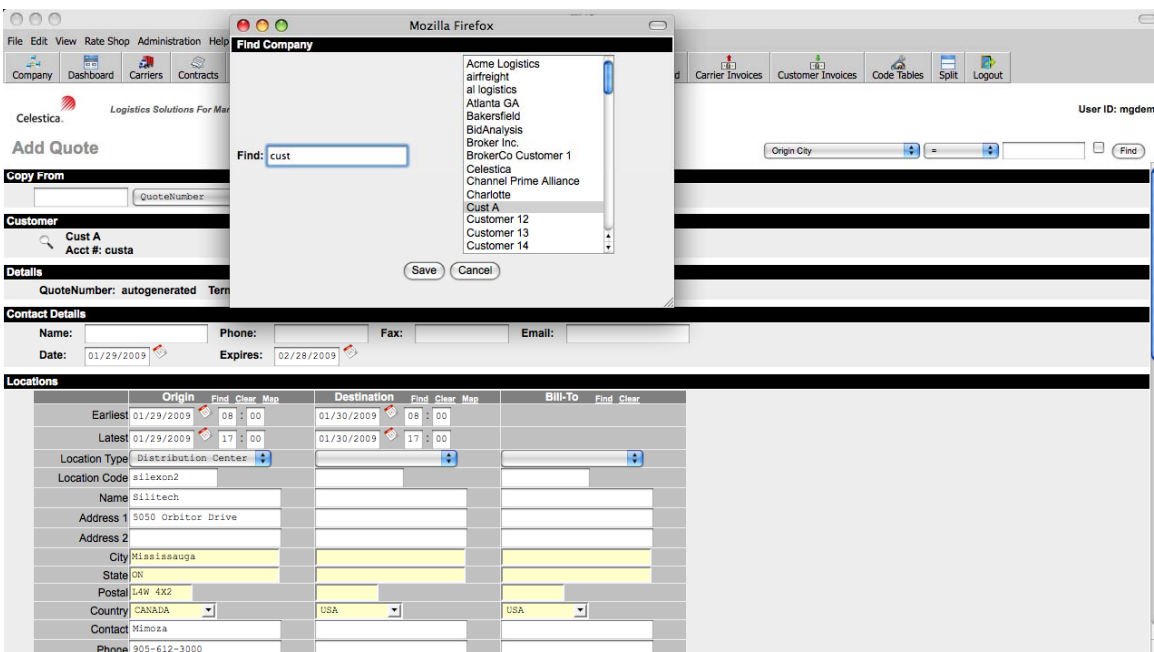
Mozilla Firefox

File Edit View Rate Shop Administration Help

Company Dashboard Carriers Contracts

Carrier Invoices Customer Invoices Code Tables Split Logout

Celestica. Logistics Solutions For Mar

User ID: mgdem

Add Quote

Origin City = Find

Copy From

QuoteNumber

Customer

Cust A
Acct #: custa

Details

QuoteNumber: autogenerated Tern

Find Company

Find: cust

Acme Logistics
airfreight
al logistics
Atlanta GA
Bakersfield
BidAnalysis
Broker Inc.
BrokerCo Customer 1
Celestica
Channel Prime Alliance
Charlotte
Cust A
Customer 12
Customer 13
Customer 14

Save Cancel

Contact Details

Name: Phone: Fax: Email:

Date: 01/29/2009 Expires: 02/28/2009

Locations

| | Origin Find Clear Map | Destination Find Clear Map | Bill-To Find Clear |
|---|---|---|---|
| Earliest | 01/29/2009 08 : 00 | 01/30/2009 08 : 00 | |
| Latest | 01/29/2009 17 : 00 | 01/30/2009 17 : 00 | |
| Location Type | Distribution Center | | |
| Location Code | silexon2 | | |
| Name | Silitech | | |
| Address 1 | 5050 Orbitor Drive | | |
| Address 2 | | | |
| City | Mississauga | | |
| State | ON | | |
| Postal | L4W 4X2 | | |
| Country | CANADA | USA | USA |
| Contact | Mimoza | | |
| Phone | 905-612-3000 | | |